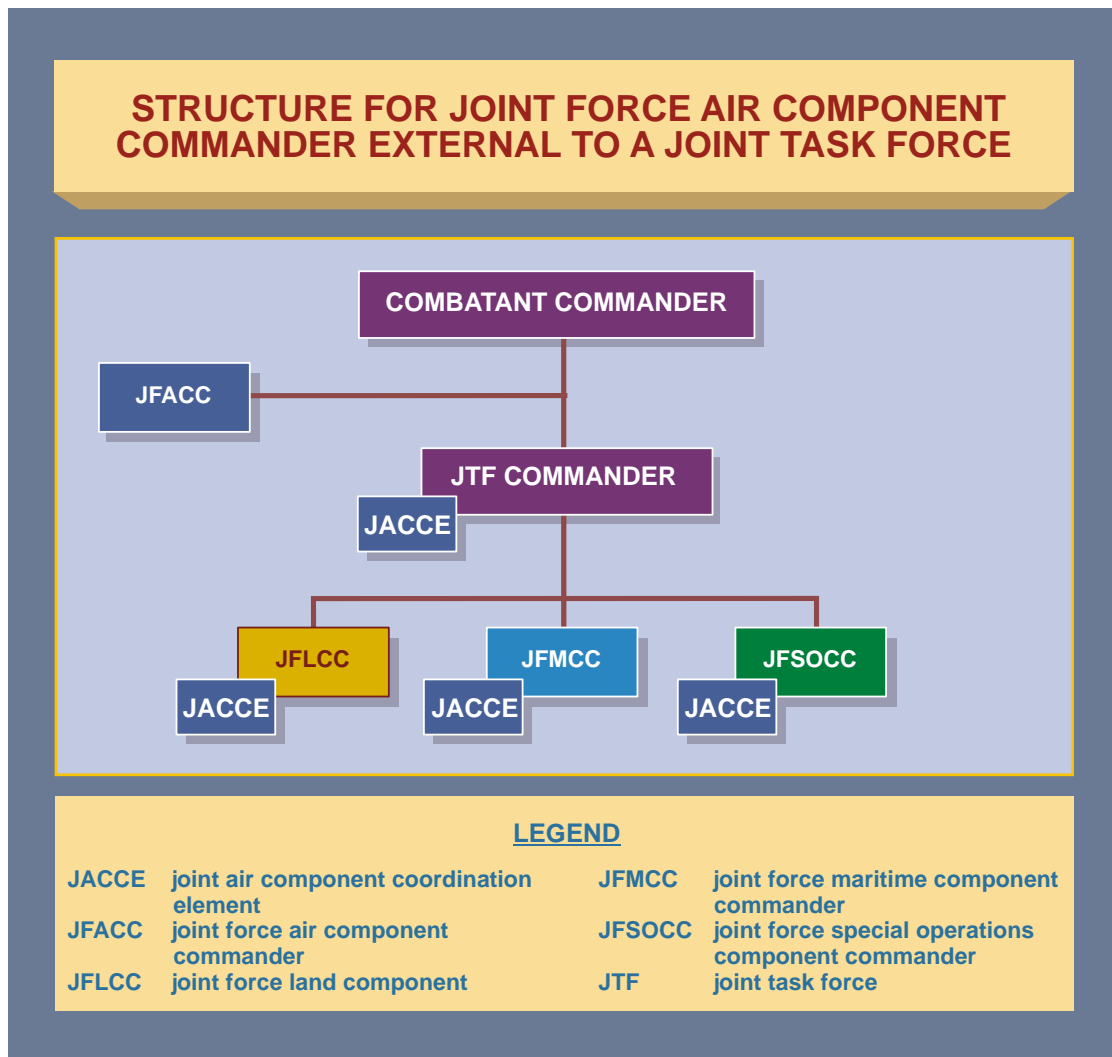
STRUCTURE FOR JOINT FORCE AIR COMPONENT COMMANDER EXTERNAL TO A JOINT TASK FORCE

COMBATANT COMMANDER

JFACC

JTF COMMANDER

JACCE

JFLCC

JACCE

JFMCC

JACCE

JFSOCC

JACCE

LEGEND

| | | | |
|---|---|---|---|
| JACCE | joint air component coordination element | JFMCC | joint force maritime component commander |
| JFACC | joint force air component commander | JFSOCC | joint force special operations component commander |
| JFLCC | joint force land component | JTF | joint task force |